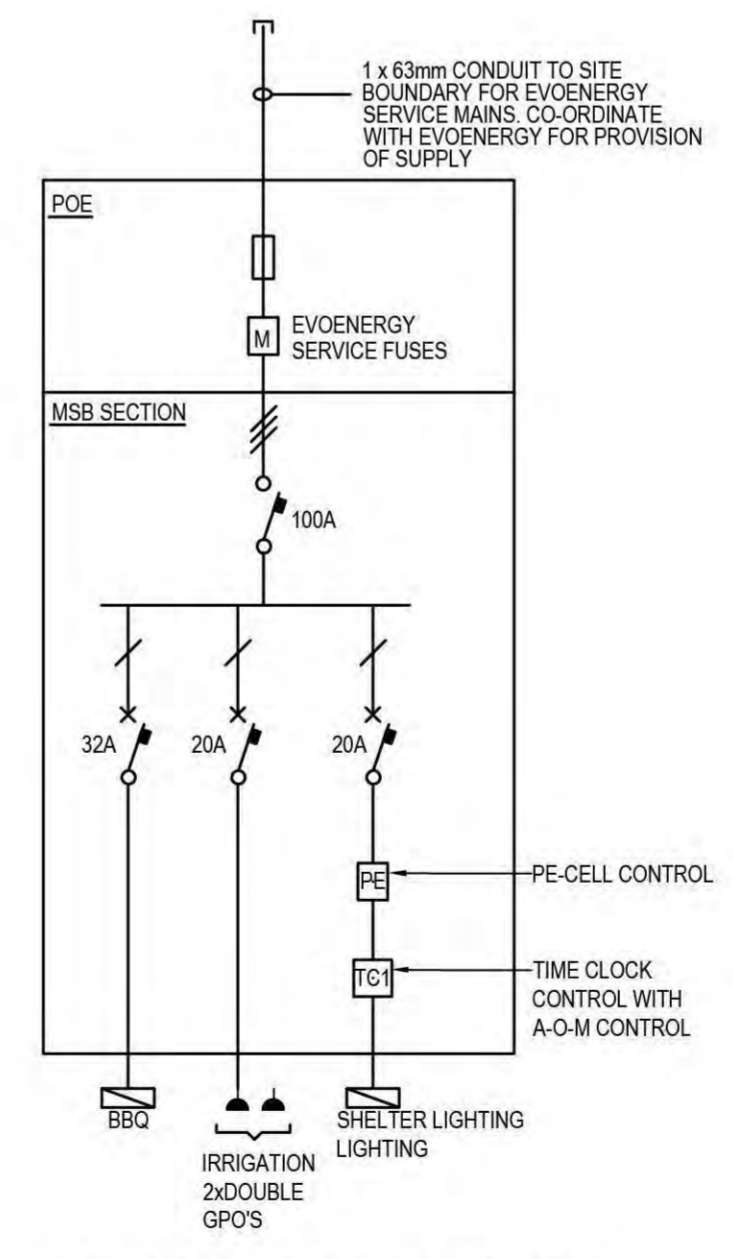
1 x 63mm CONDUIT TO SITE BOUNDARY FOR EVOENERGY SERVICE MAINS. CO-ORDINATE WITH EVOENERGY FOR PROVISION OF SUPPLY

POE

M

EVOENERGY SERVICE FUSES

MSB SECTION

100A

32A

20A

20A

PE

PE-CELL CONTROL

TC1

TIME CLOCK CONTROL WITH A-O-M CONTROL

BBQ

IRRIGATION 2xDOUBLE GPO'S

SHELTER LIGHTING LIGHTING